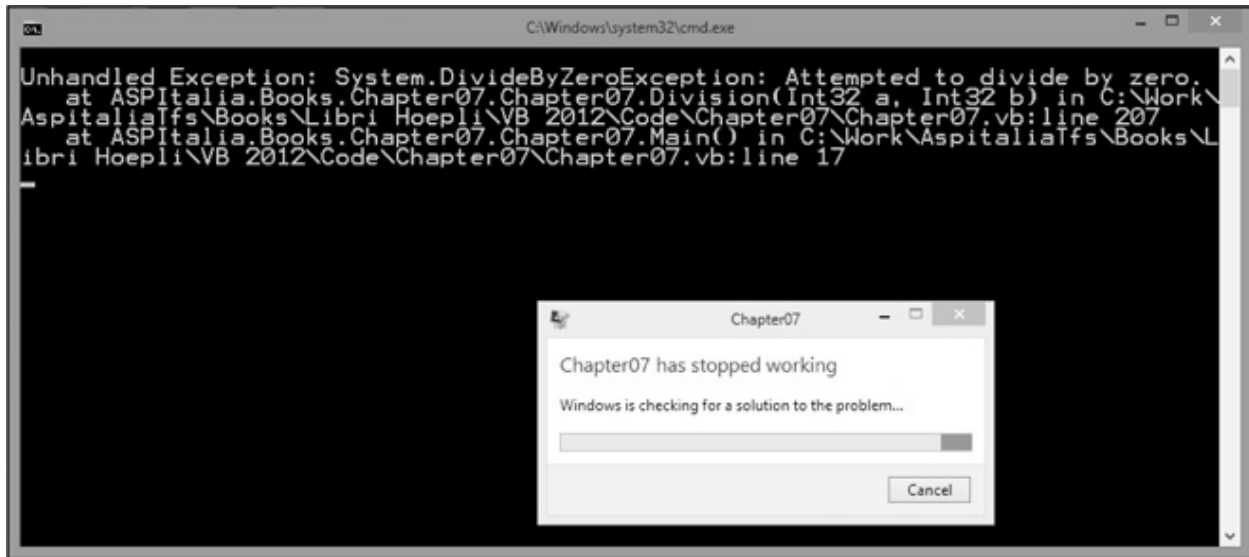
C:\Windows\system32\cmd.exe

Unhandled Exception: System.DivideByZeroException: Attempted to divide by zero.
   at ASPItalia.Books.Chapter07.Chapter07.Division(Int32 a, Int32 b) in C:\Work\AspitaliaTfs\Books\Libri Hoepli\VB 2012\Code\Chapter07\Chapter07.vb:line 207
   at ASPItalia.Books.Chapter07.Chapter07.Main() in C:\Work\AspitaliaTfs\Books\Libri Hoepli\VB 2012\Code\Chapter07\Chapter07.vb:line 17

Chapter07

Chapter07 has stopped working

Windows is checking for a solution to the problem...

Cancel